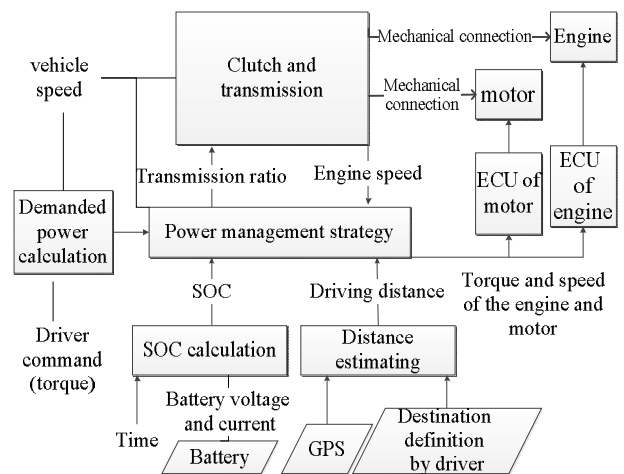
vehicle speed

Clutch and transmission

Mechanical connection

Engine

Mechanical connection

motor

Transmission ratio

Engine speed

ECU of motor

ECU of engine

Demanded power calculation

Power management strategy

SOC

Driving distance

Torque and speed of the engine and motor

Driver command (torque)

SOC calculation

Distance estimating

Battery voltage and current

Time

Battery

GPS

Destination definition by driver